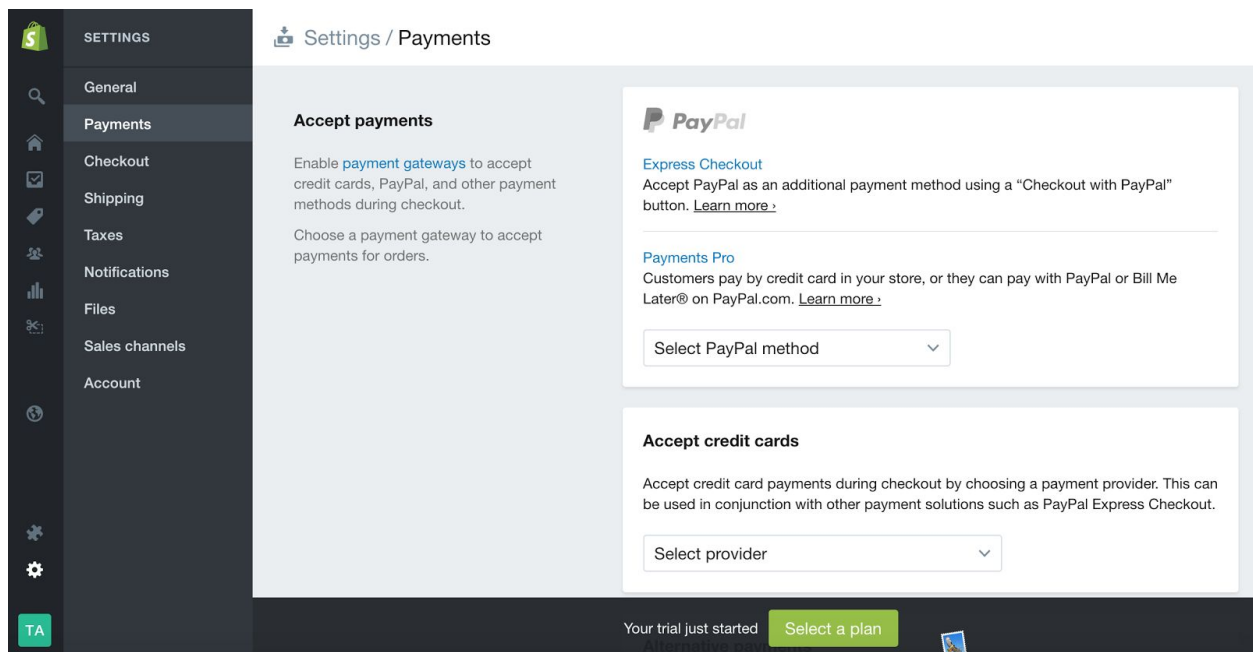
SETTINGS

General
Payments
Checkout
Shipping
Taxes
Notifications
Files
Sales channels
Account

TA

Settings / Payments

Accept payments

Enable payment gateways to accept credit cards, PayPal, and other payment methods during checkout.

Choose a payment gateway to accept payments for orders.

PayPal

Express Checkout
Accept PayPal as an additional payment method using a "Checkout with PayPal" button. Learn more ›

Payments Pro
Customers pay by credit card in your store, or they can pay with PayPal or Bill Me Later® on PayPal.com. Learn more ›

Select PayPal method

Accept credit cards

Accept credit card payments during checkout by choosing a payment provider. This can be used in conjunction with other payment solutions such as PayPal Express Checkout.

Select provider

Your trial just started Select a plan

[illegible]